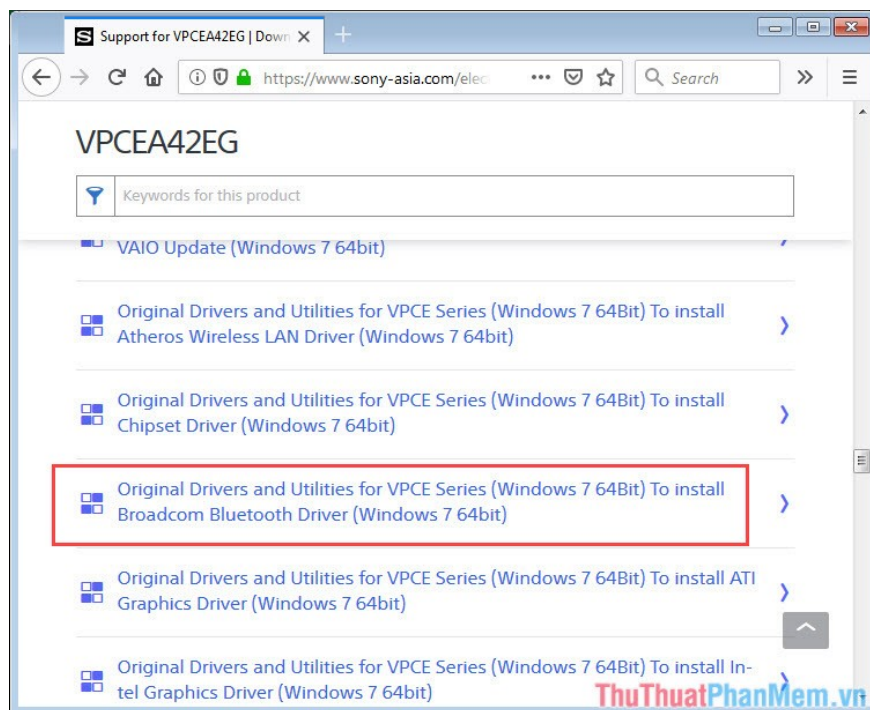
S Support for VPCEA42EG | Down ×

https://www.sony-asia.com/elec

Search

VPCEA42EG

Keywords for this product

VAIO Update (Windows 7 64bit)

Original Drivers and Utilities for VPCE Series (Windows 7 64Bit) To install Atheros Wireless LAN Driver (Windows 7 64bit)

Original Drivers and Utilities for VPCE Series (Windows 7 64Bit) To install Chipset Driver (Windows 7 64bit)

Original Drivers and Utilities for VPCE Series (Windows 7 64Bit) To install Broadcom Bluetooth Driver (Windows 7 64bit)

Original Drivers and Utilities for VPCE Series (Windows 7 64Bit) To install ATI Graphics Driver (Windows 7 64bit)

Original Drivers and Utilities for VPCE Series (Windows 7 64Bit) To install Intel Graphics Driver (Windows 7 64bit)

ThuThuatPhanMem.vn